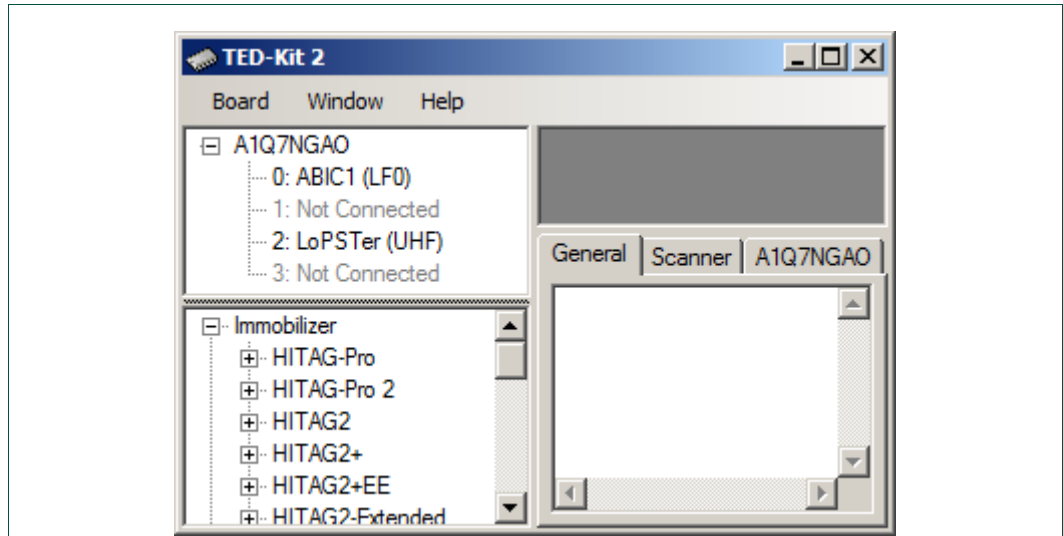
TED-Kit 2

Board Window Help

A1Q7NGAO
0: ABIC1 (LF0)
1: Not Connected
2: LoPSTer (UHF)
3: Not Connected

General Scanner A1Q7NGAO

Immobilizer
HITAG-Pro
HITAG-Pro 2
HITAG2
HITAG2+
HITAG2+EE
HITAG2-Extended